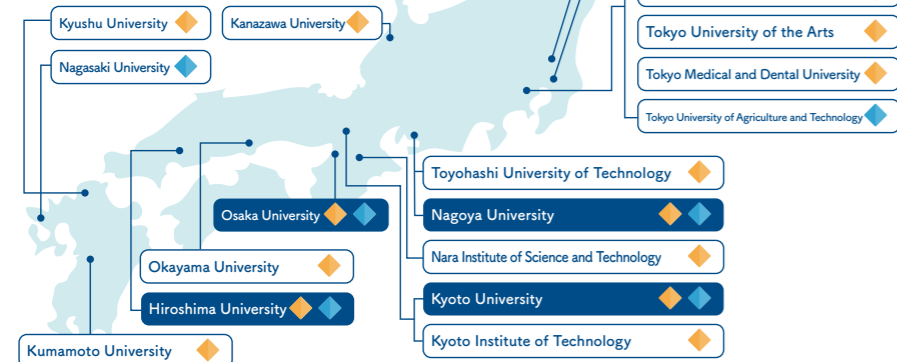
Kyushu University

Kanazawa University

Nagasaki University

Tokyo University of the Arts

Tokyo Medical and Dental University

Tokyo University of Agriculture and Technology

Toyohashi University of Technology

Osaka University

Nagoya University

Nara Institute of Science and Technology

Okayama University

Hiroshima University

Kyoto University

Kyoto Institute of Technology

Kumamoto University